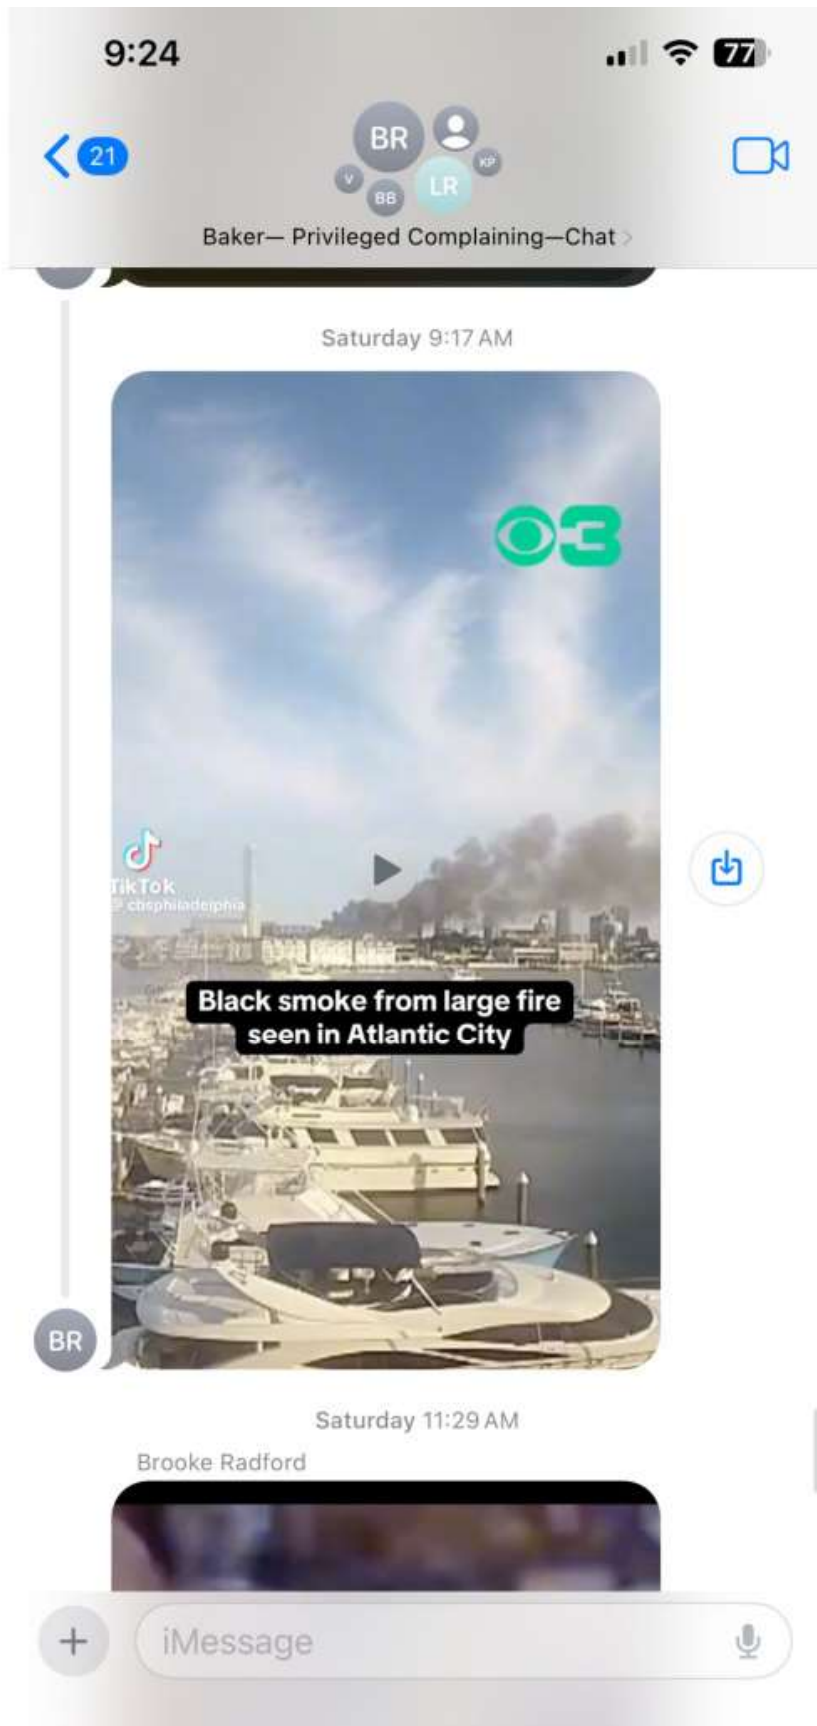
9:24

77

21

BR

V

BB

LR

KP

Baker— Privileged Complaining—Chat >

Saturday 9:17 AM

3

TikTok
@cbsphiladelphia

Black smoke from large fire seen in Atlantic City

BR

Saturday 11:29 AM

Brooke Radford

iMessage